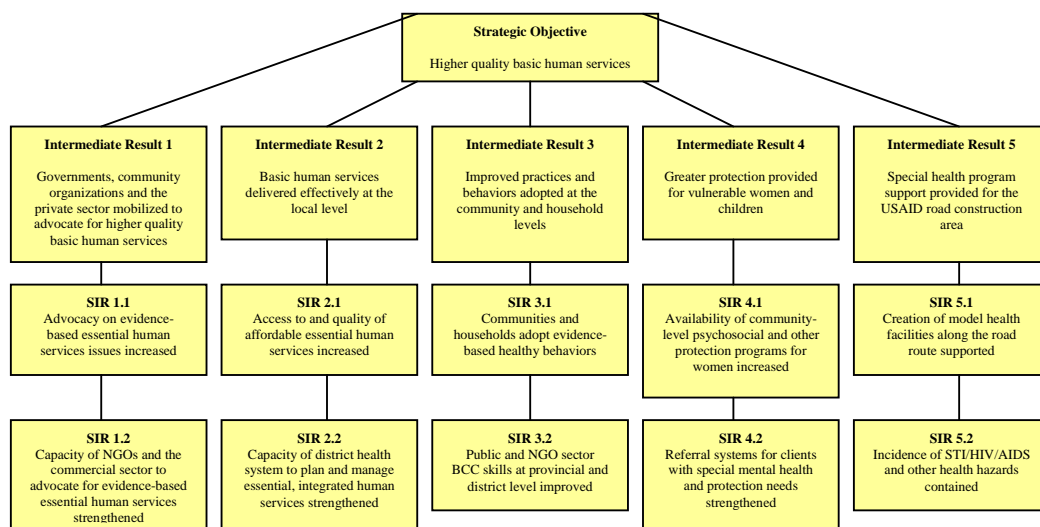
Strategic Objective

Higher quality basic human services

Intermediate Result 1

Governments, community organizations and the private sector mobilized to advocate for higher quality basic human services

SIR 1.1
Advocacy on evidence-based essential human services issues increased

SIR 1.2
Capacity of NGOs and the commercial sector to advocate for evidence-based essential human services strengthened

Intermediate Result 2

Basic human services delivered effectively at the local level

SIR 2.1
Access to and quality of affordable essential human services increased

SIR 2.2
Capacity of district health system to plan and manage essential, integrated human services strengthened

Intermediate Result 3

Improved practices and behaviors adopted at the community and household levels

SIR 3.1
Communities and households adopt evidence-based healthy behaviors

SIR 3.2
Public and NGO sector BCC skills at provincial and district level improved

Intermediate Result 4

Greater protection provided for vulnerable women and children

SIR 4.1
Availability of community-level psychosocial and other protection programs for women increased

SIR 4.2
Referral systems for clients with special mental health and protection needs strengthened

Intermediate Result 5

Special health program support provided for the USAID road construction area

SIR 5.1
Creation of model health facilities along the road route supported

SIR 5.2
Incidence of STI/HIV/AIDS and other health hazards contained